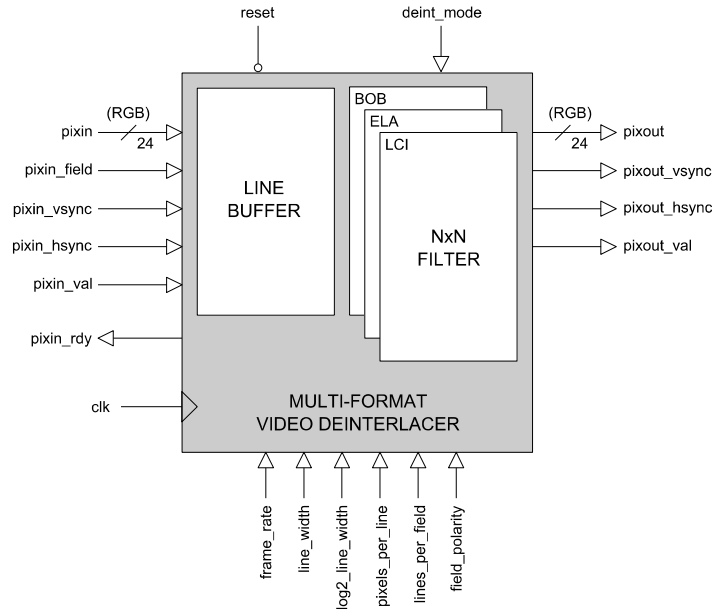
reset

deint_mode

(RGB)
pixin
24

pixin_field

pixin_vsync

pixin_hsync

pixin_val

pixin_rdy

clk

LINE BUFFER

BOB

ELA

LCI

NxN FILTER

(RGB)
pixout
24

pixout_vsync

pixout_hsync

pixout_val

MULTI-FORMAT VIDEO DEINTERLACER

frame_rate

line_width

log2_line_width

pixels_per_line

lines_per_field

field_polarity